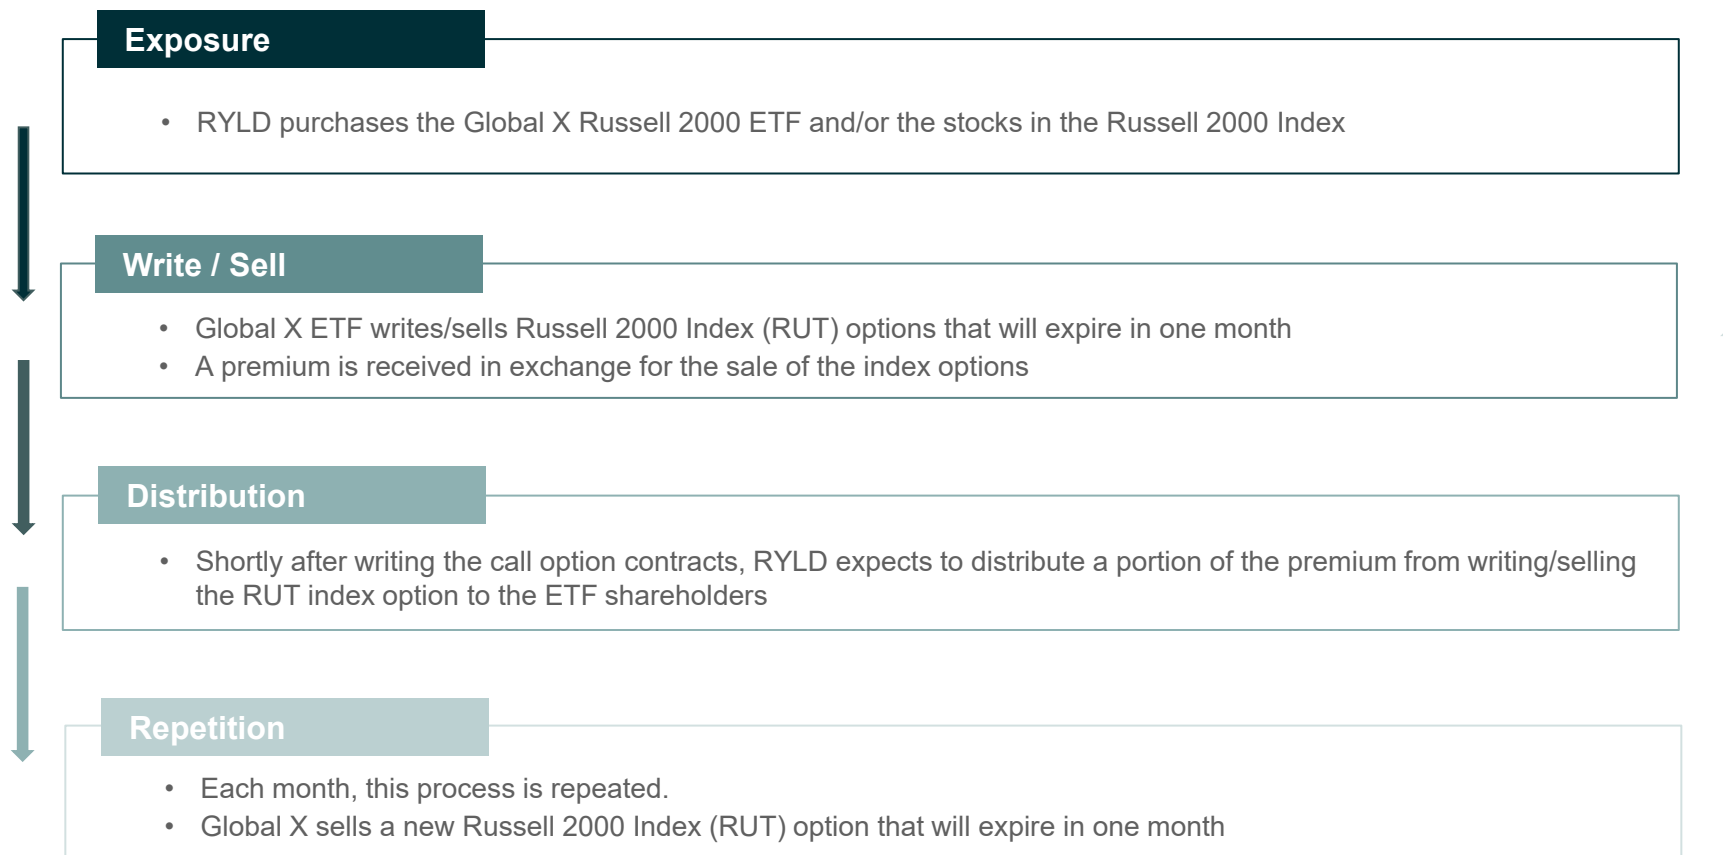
Exposure

• RYLD purchases the Global X Russell 2000 ETF and/or the stocks in the Russell 2000 Index

Write / Sell

• Global X ETF writes/sells Russell 2000 Index (RUT) options that will expire in one month
• A premium is received in exchange for the sale of the index options

Distribution

• Shortly after writing the call option contracts, RYLD expects to distribute a portion of the premium from writing/selling the RUT index option to the ETF shareholders

Repetition

• Each month, this process is repeated.
• Global X sells a new Russell 2000 Index (RUT) option that will expire in one month